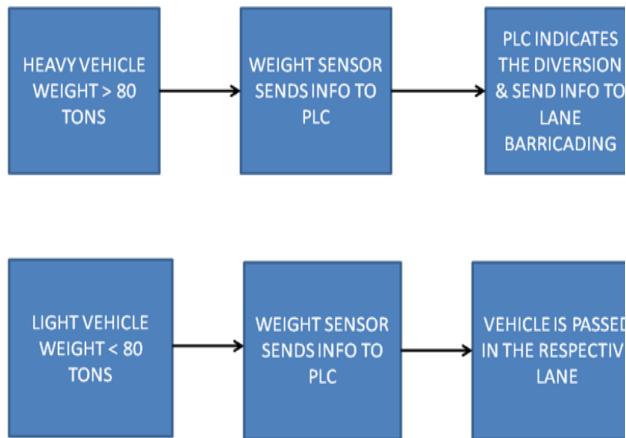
HEAVY VEHICLE WEIGHT > 80 TONS

WEIGHT SENSOR SENDS INFO TO PLC

PLC INDICATES THE DIVERSION & SEND INFO TO LANE BARRICADING

LIGHT VEHICLE WEIGHT < 80 TONS

WEIGHT SENSOR SENDS INFO TO PLC

VEHICLE IS PASSED IN THE RESPECTIV LANE